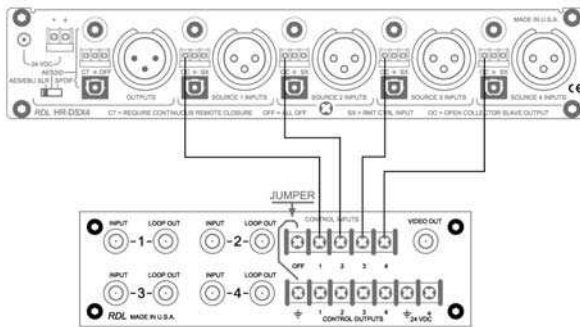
+ -
24 VDC
AES/EBU XLR
AES3ID
SPDIF
CT + OFF
OUTPUTS
OC + SX
SOURCE 1 INPUTS
OC + SX
SOURCE 2 INPUTS
OC + SX
SOURCE 3 INPUTS
OC + SX
SOURCE 4 INPUTS
MADE IN U.S.A.
CE
RDL HR-DSX4
CT = REQUIRE CONTINUOUS REMOTE CLOSURE
OFF = ALL OFF
SX = RMT CTRL INPUT
OC = OPEN COLLECTOR SLAVE OUTPUT

JUMPER
INPUT
LOOP OUT
-1-
INPUT
LOOP OUT
-2-
CONTROL INPUTS
OFF 1 2 3 4
VIDEO OUT
INPUT
LOOP OUT
-3-
INPUT
LOOP OUT
-4-
CONTROL OUTPUTS
24 VDC
RDL MADE IN U.S.A.